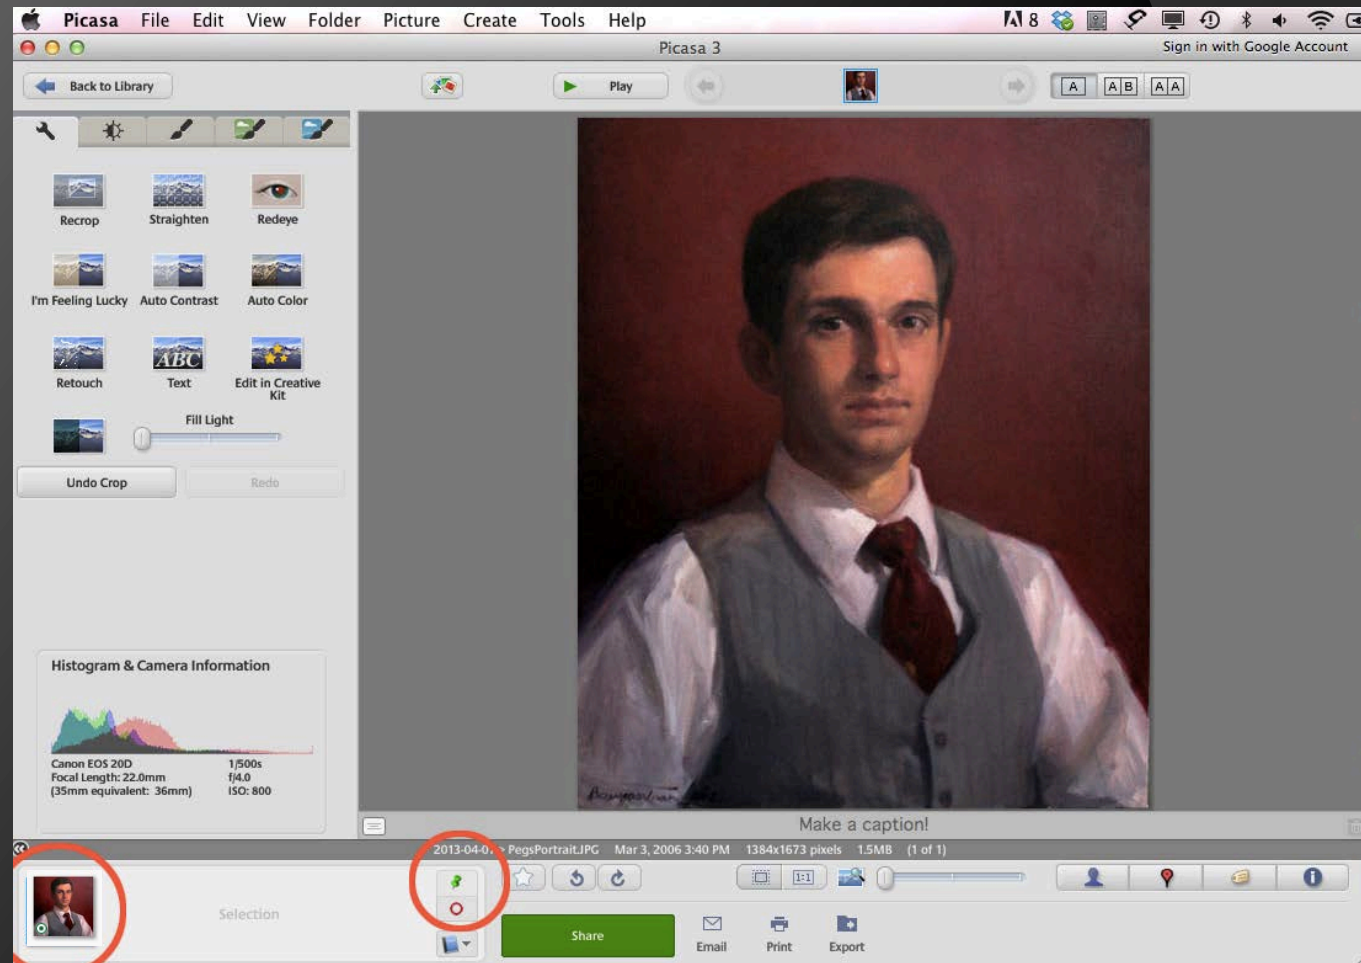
Picasa File Edit View Folder Picture Create Tools Help

8

Picasa 3

Sign in with Google Account

Back to Library

Play

A AB AA

Recrop Straighten Redeye

I'm Feeling Lucky Auto Contrast Auto Color

Retouch Text Edit in Creative Kit

Fill Light

Undo Crop Redo

Histogram & Camera Information

Canon EOS 20D 1/500s
Focal Length: 22.0mm f/4.0
(35mm equivalent: 36mm) ISO: 800

Make a caption!

2013-04-0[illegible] > PegsPortrait.JPG Mar 3, 2006 3:40 PM 1384x1673 pixels 1.5MB (1 of 1)

1:1

Selection

Share Email Print Export